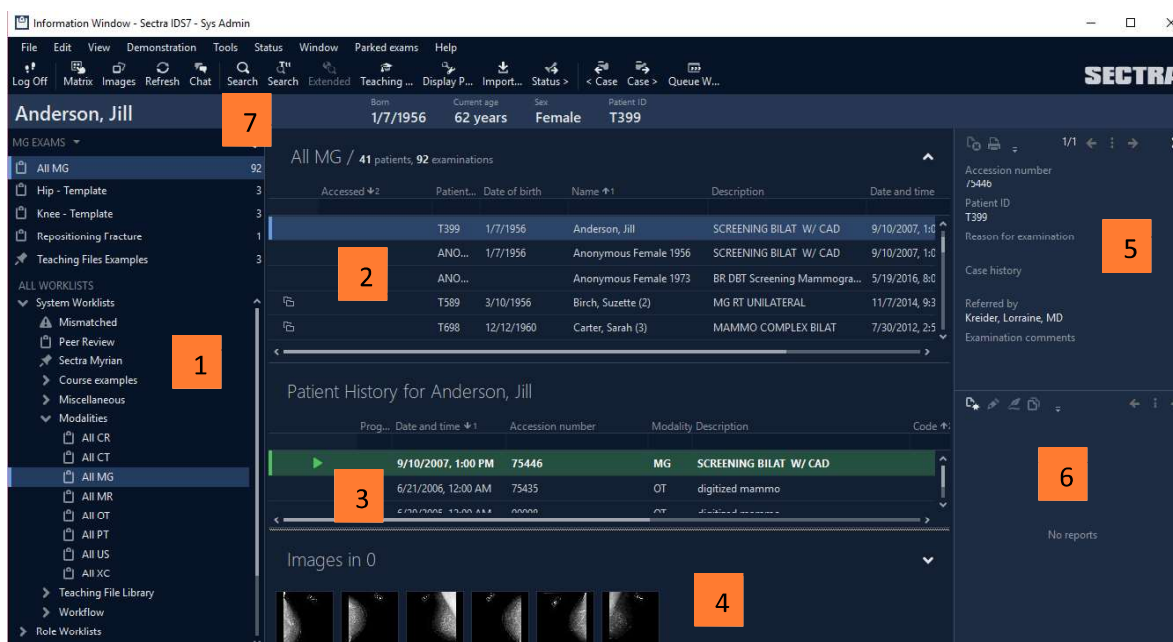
Information Window - Sectra IDS7 - Sys Admin

File Edit View Demonstration Tools Status Window Parked exams Help

Log Off Matrix Images Refresh Chat Search Search Extended Teaching ... Display P... Import... Status > < Case Case > Queue W...

SECTRA

Anderson, Jill

Born 1/7/1956 Current age 62 years Sex Female Patient ID T399

7

MG EXAMS

All MG 92
Hip - Template 3
Knee - Template 3
Repositioning Fracture 1
Teaching Files Examples 3

ALL WORKLISTS
System Worklists
Mismatched
Peer Review
Sectra Myrian
Course examples
Miscellaneous
Modalities
All CR
All CT
All MG
All MR
All OT
All PT
All US
All XC
Teaching File Library
Workflow
Role Worklists

1

All MG / 41 patients, 92 examinations

| Accessed | Patient... | Date of birth | Name | Description | Date and time |
|---|---|---|---|---|---|
| | T399 | 1/7/1956 | Anderson, Jill | SCREENING BILAT W/ CAD | 9/10/2007, 1:0 |
| | ANO... | 1/7/1956 | Anonymous Female 1956 | SCREENING BILAT W/ CAD | 9/10/2007, 1:0 |
| | ANO... | | Anonymous Female 1973 | BR DBT Screening Mammogra... | 5/19/2016, 8:0 |
| | T589 | 3/10/1956 | Birch, Suzette (2) | MG RT UNILATERAL | 11/7/2014, 9:3 |
| | T698 | 12/12/1960 | Carter, Sarah (3) | MAMMO COMPLEX BILAT | 7/30/2012, 2:5 |

2

Patient History for Anderson, Jill

| Prog... | Date and time | Accession number | Modality | Description | Code |
|---|---|---|---|---|---|
| | 9/10/2007, 1:00 PM | 75446 | MG | SCREENING BILAT W/ CAD | |
| | 6/21/2006, 12:00 AM | 75435 | OT | digitized mammo | |

3

Images in 0

4

1/1

Accession number
75446
Patient ID
T399
Reason for examination
Case history
Referred by
Kreider, Lorraine, MD
Examination comments

5

6

No reports